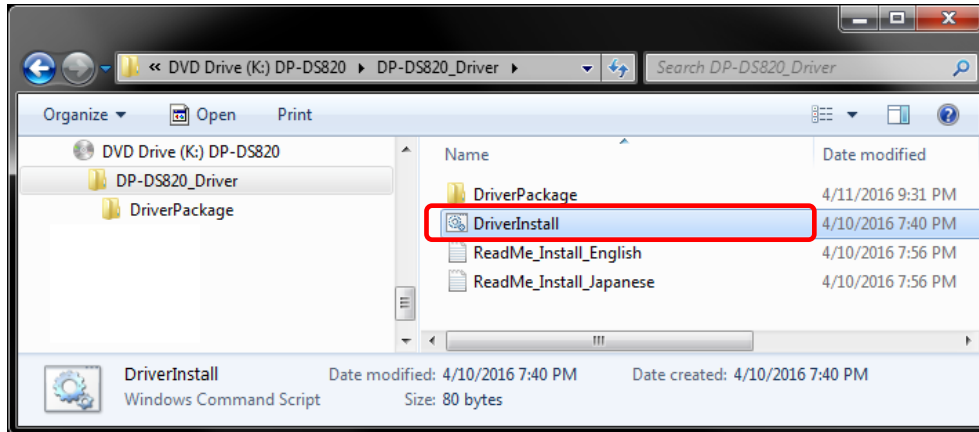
« DVD Drive (K:) DP-DS820 ▸ DP-DS820_Driver ▸

Search DP-DS820_Driver

Organize ▾ Open Print

DVD Drive (K:) DP-DS820
DP-DS820_Driver
DriverPackage

| Name | Date modified |
|---|---|
| DriverPackage | 4/11/2016 9:31 PM |
| DriverInstall | 4/10/2016 7:40 PM |
| ReadMe_Install_English | 4/10/2016 7:56 PM |
| ReadMe_Install_Japanese | 4/10/2016 7:56 PM |

DriverInstall Date modified: 4/10/2016 7:40 PM Date created: 4/10/2016 7:40 PM
Windows Command Script Size: 80 bytes